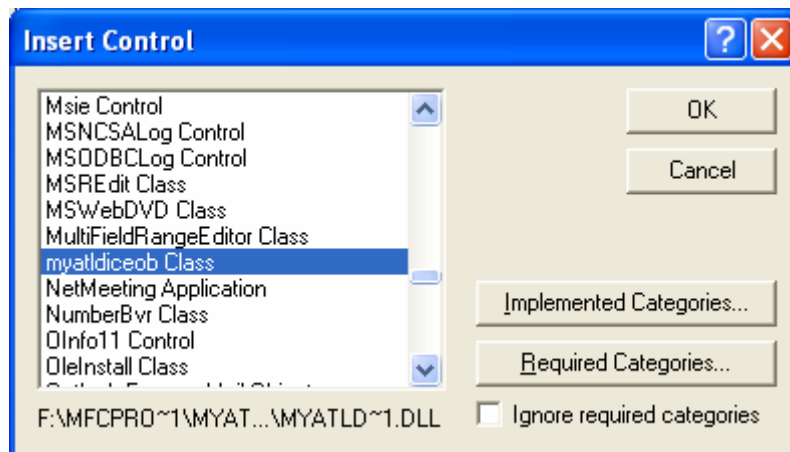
Insert Control

Msie Control
MSNCSALog Control
MSODBCLog Control
MSREdit Class
MSWebDVD Class
MultiFieldRangeEditor Class
myatldiceob Class
NetMeeting Application
NumberBvr Class
OInfo11 Control
OleInstall Class
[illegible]

F:\MFCPRO~1\MYAT...\MYATLD~1.DLL

OK

Cancel

Implemented Categories...

Required Categories...

Ignore required categories